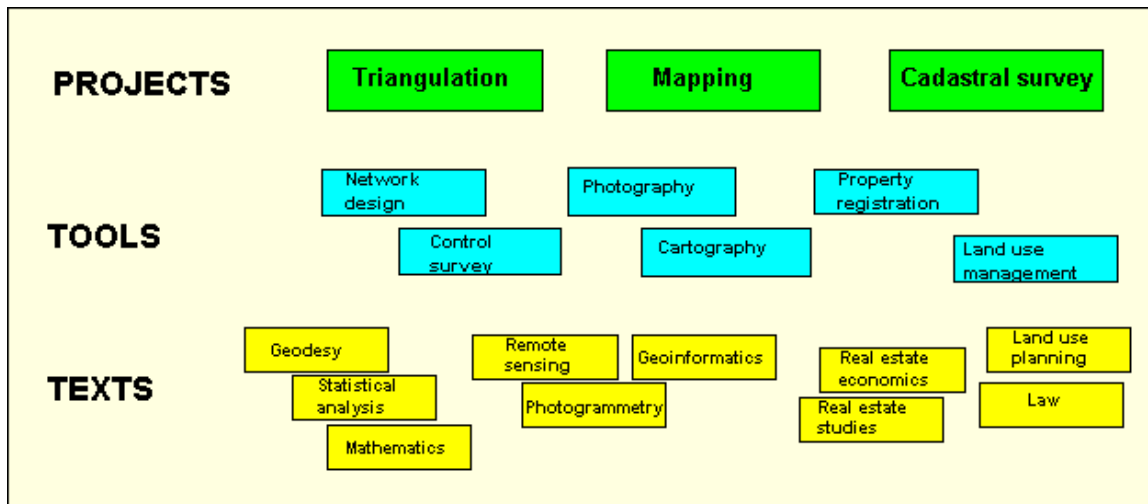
PROJECTS

Triangulation

Mapping

Cadastral survey

TOOLS

Network design

Photography

Property registration

Control survey

Cartography

Land use management

TEXTS

Geodesy

Remote sensing

Geoinformatics

Real estate economics

Land use planning

Statistical analysis

Photogrammetry

Real estate studies

Law

Mathematics